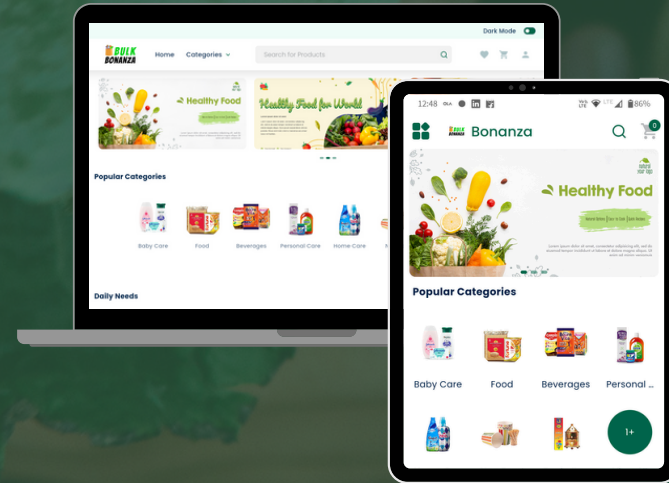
Dark Mode

BULK BONANZA

Home Categories

Search for Products

Healthy Food

Healthy Food for World

Popular Categories

Baby Care Food Beverages Personal Care Home Care

Daily Needs

12:48

86%

BULK Bonanza

0

Healthy Food

Popular Categories

Baby Care Food Beverages Personal ...

1+